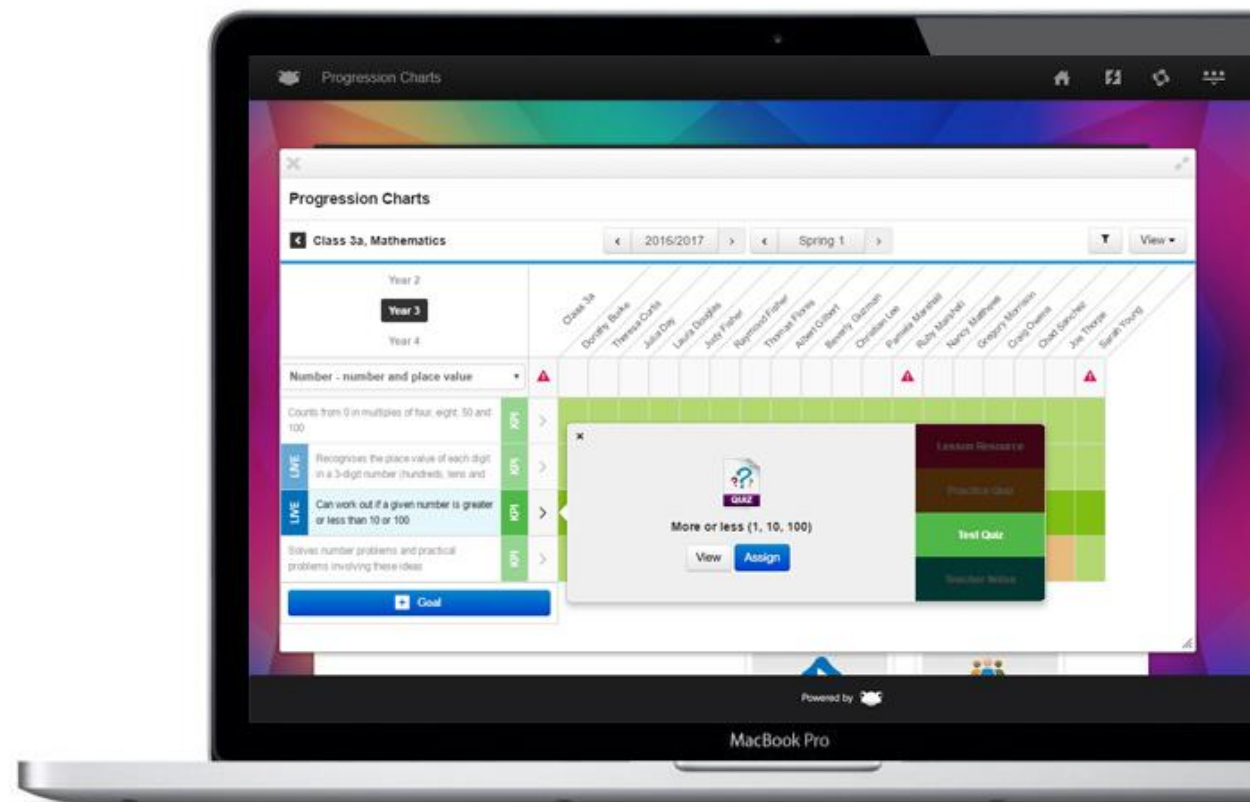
Progression Charts

Progression Charts

Class 3a, Mathematics

‹ 2016/2017 › ‹ Spring 1 ›

T View ▾

Year 2

Year 3

Year 4

Class 3a
Dorothy Burke
Theresa Curtis
Julia Day
Laura Douglas
Judy Fisher
Raymond Fisher
Thomas Flores
Albert Gilbert
Beverly Guzman
Christian Lee
Pamela Marshall
Ruby Marshall
Nancy Matthews
Gregory Morrison
Craig Owens
Chad Sanchez
Joe Thorpe
Sarah Young

Number - number and place value ▾

Counts from 0 in multiples of four, eight, 50 and 100 KPI

LIVE Recognises the place value of each digit in a 3-digit number (hundreds, tens and KPI

LIVE Can work out if a given number is greater or less than 10 or 100 KPI

Solves number problems and practical problems involving these ideas KPI

Goal

×

QUIZ

More or less (1, 10, 100)

View Assign

Lesson Resource

Practice Quiz

Test Quiz

Teacher Notes

Powered by

MacBook Pro